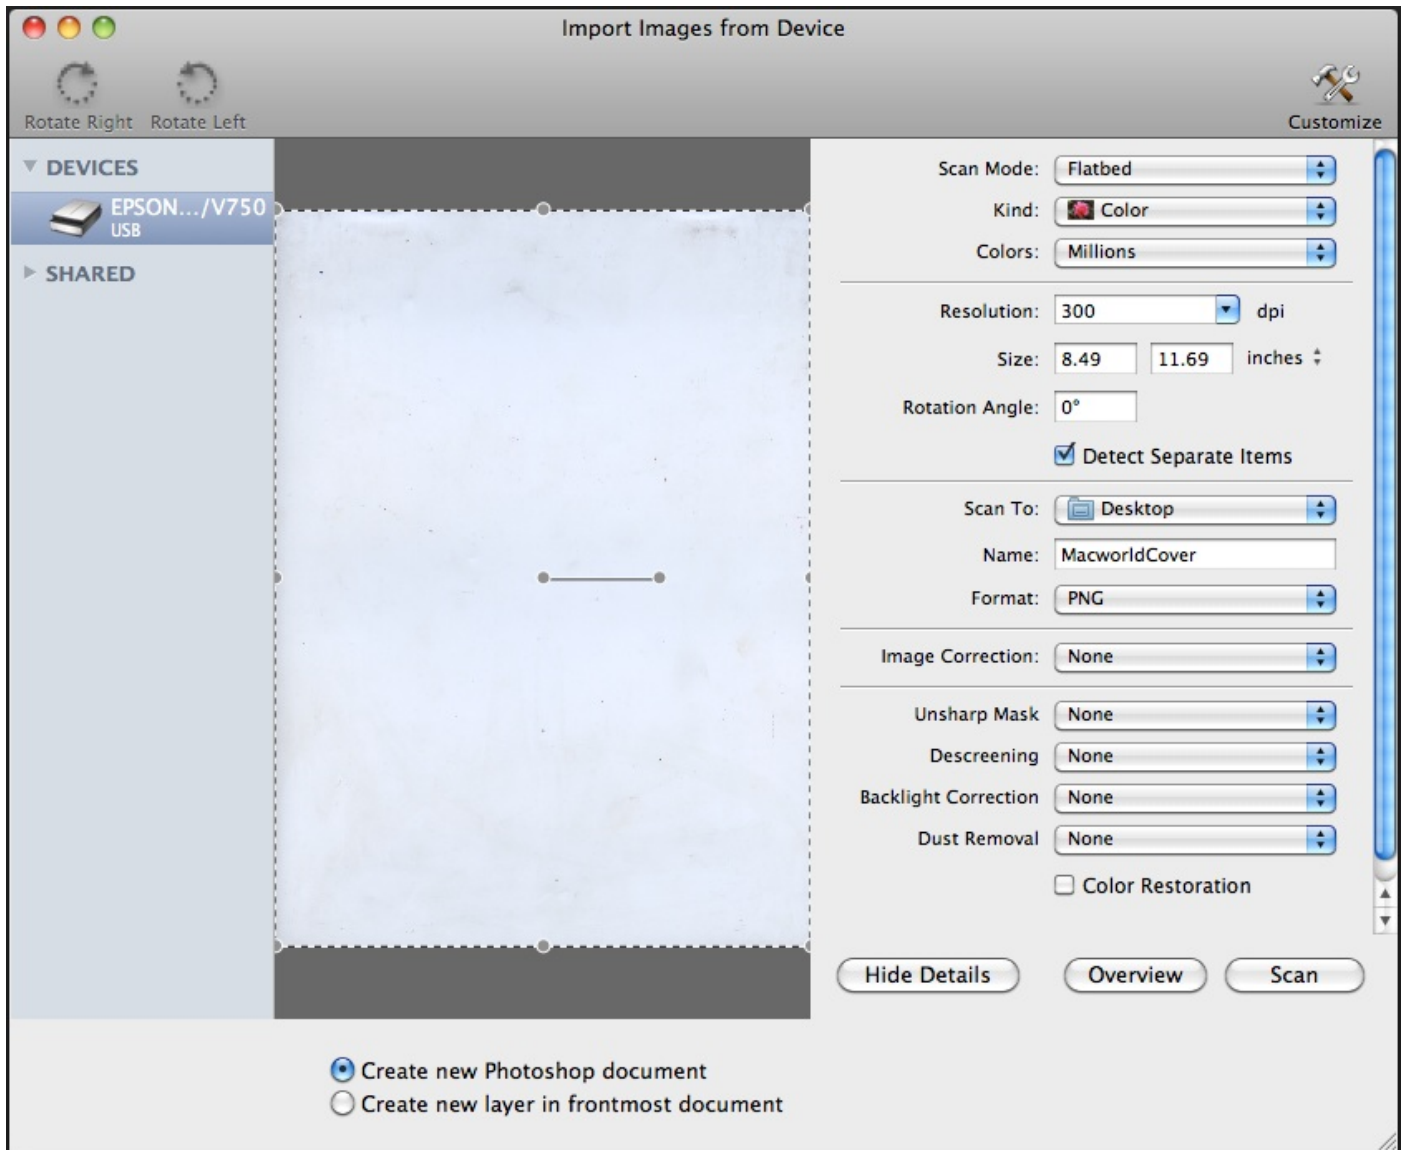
Import Images from Device

Rotate Right Rotate Left

Customize

DEVICES

EPSON.../V750
USB

SHARED

Scan Mode: Flatbed

Kind: Color

Colors: Millions

Resolution: 300 dpi

Size: 8.49 11.69 inches

Rotation Angle: 0°

Detect Separate Items

Scan To: Desktop

Name: MacworldCover

Format: PNG

Image Correction: None

Unsharp Mask None

Descreening None

Backlight Correction None

Dust Removal None

Color Restoration

Hide Details Overview Scan

Create new Photoshop document
Create new layer in frontmost document